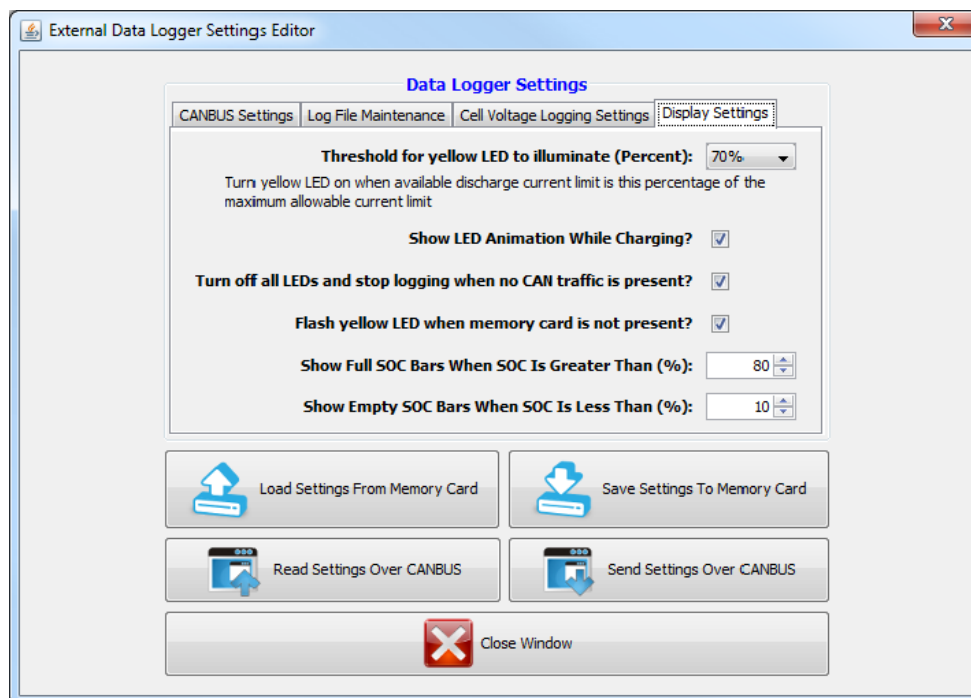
External Data Logger Settings Editor

Data Logger Settings

CANBUS Settings | Log File Maintenance | Cell Voltage Logging Settings | Display Settings

Threshold for yellow LED to illuminate (Percent): 70%

Turn yellow LED on when available discharge current limit is this percentage of the maximum allowable current limit

Show LED Animation While Charging?

Turn off all LEDs and stop logging when no CAN traffic is present?

Flash yellow LED when memory card is not present?

Show Full SOC Bars When SOC Is Greater Than (%): 80

Show Empty SOC Bars When SOC Is Less Than (%): 10

Load Settings From Memory Card

Save Settings To Memory Card

Read Settings Over CANBUS

Send Settings Over CANBUS

Close Window